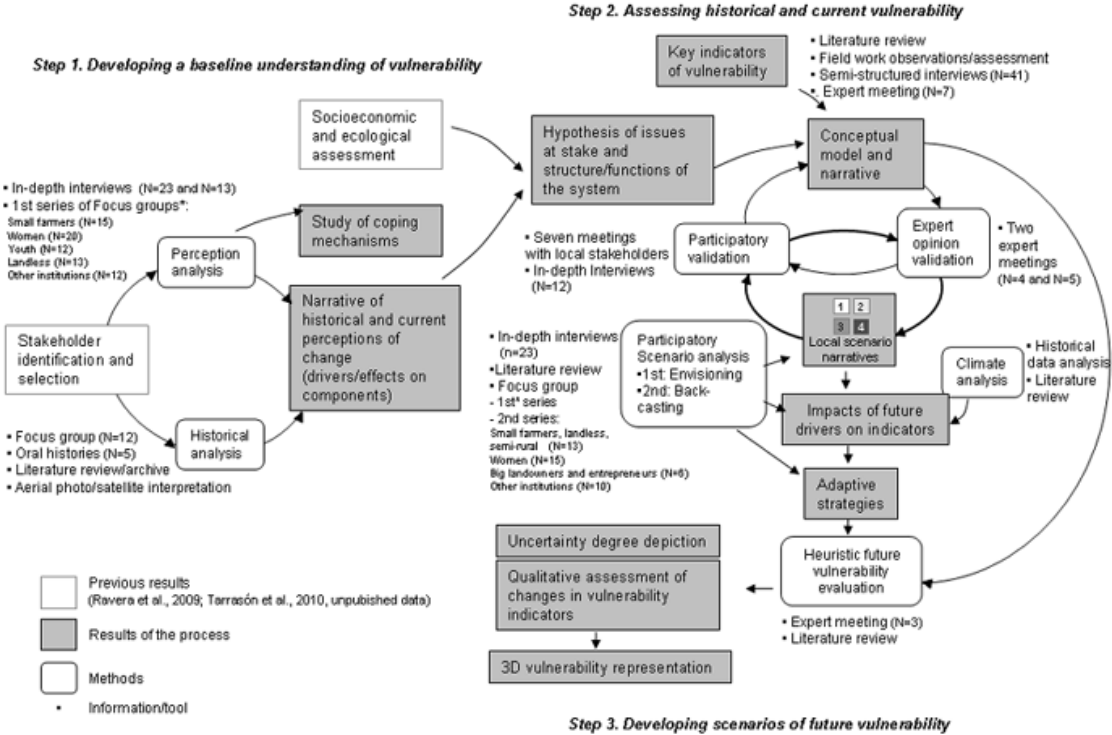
Step 2. Assessing historical and current vulnerability

Step 1. Developing a baseline understanding of vulnerability

Key indicators of vulnerability

• Literature review
• Field work observations/assessment
• Semi-structured interviews (N=41)
• Expert meeting (N=7)

Socioeconomic and ecological assessment

Hypothesis of issues at stake and structure/functions of the system

Conceptual model and narrative

• In-depth interviews (N=23 and N=13)
• 1st series of Focus groups*:
Small farmers (N=15)
Women (N=20)
Youth (N=12)
Landless (N=13)
Other institutions (N=12)

Study of coping mechanisms

Perception analysis

• Seven meetings with local stakeholders
• In-depth Interviews (N=12)

Participatory validation

Expert opinion validation

• Two expert meetings (N=4 and N=5)

Stakeholder identification and selection

Narrative of historical and current perceptions of change (drivers/effects on components)

1 2
3 4
Local scenario narratives

• In-depth interviews (n=23)
•Literature review
• Focus group
- 1st* series
- 2nd series:
Small farmers, landless, semi-rural (N=13)
Women (N=15)
Big landowners and entrepreneurs (N=6)
Other institutions (N=10)

Participatory Scenario analysis
•1st: Envisioning
•2nd: Back-casting

Climate analysis

• Historical data analysis
• Literature review

Impacts of future drivers on indicators

• Focus group (N=12)
• Oral histories (N=5)
• Literature review/archive
• Aerial photo/satellite interpretation

Historical analysis

Adaptive strategies

Uncertainty degree depiction

Qualitative assessment of changes in vulnerability indicators

Heuristic future vulnerability evaluation

• Expert meeting (N=3)
• Literature review

3D vulnerability representation

Previous results (Ravera et al., 2009; Tarrasón et al., 2010, unpublished data)

Results of the process

Methods

• Information/tool

Step 3. Developing scenarios of future vulnerability